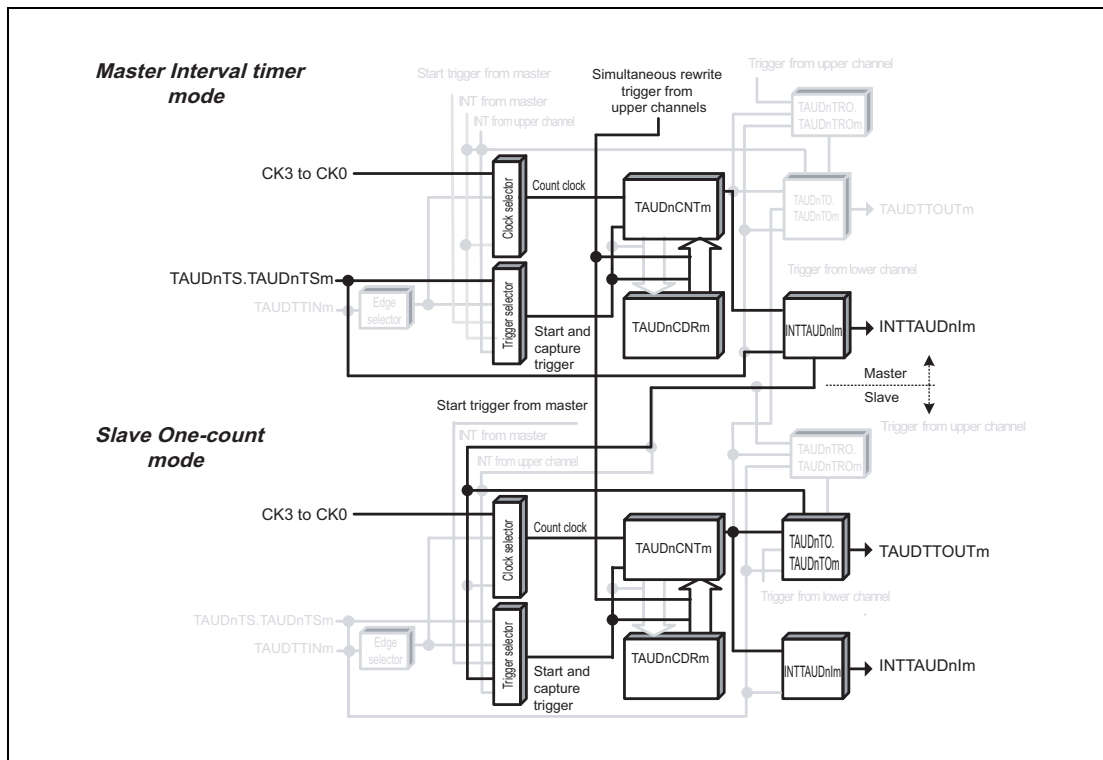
Master Interval timer mode

Start trigger from master

INT from master

INT from upper channel

Simultaneous rewrite trigger from upper channels

Trigger from upper channel

TAUDnTRO. TAUDnTROm

CK3 to CK0

Clock selector

Count clock

TAUDnCNTm

TAUDnTO. TAUDnTOm

TAUDTTOUTm

Trigger from lower channel

TAUDnTS.TAUDnTSm

TAUDTTINm

Edge selector

Trigger selector

TAUDnCDRm

Start and capture trigger

INTTAUDnIm

INTTAUDnIm

Master

Slave

Start trigger from master

Slave One-count mode

INT from master

INT from upper channel

TAUDnTRO. TAUDnTROm

Trigger from upper channel

CK3 to CK0

Clock selector

Count clock

TAUDnCNTm

TAUDnTO. TAUDnTOm

TAUDTTOUTm

Trigger from lower channel

TAUDnTS.TAUDnTSm

TAUDTTINm

Edge selector

Trigger selector

TAUDnCDRm

Start and capture trigger

INTTAUDnIm

INTTAUDnIm